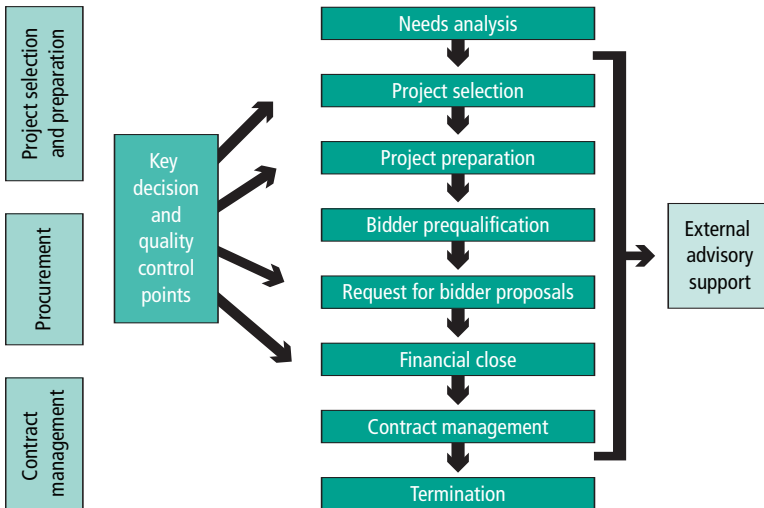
Project selection and preparation

Procurement

Contract management

Key decision and quality control points

Needs analysis

Project selection

Project preparation

Bidder prequalification

Request for bidder proposals

Financial close

Contract management

Termination

External advisory support